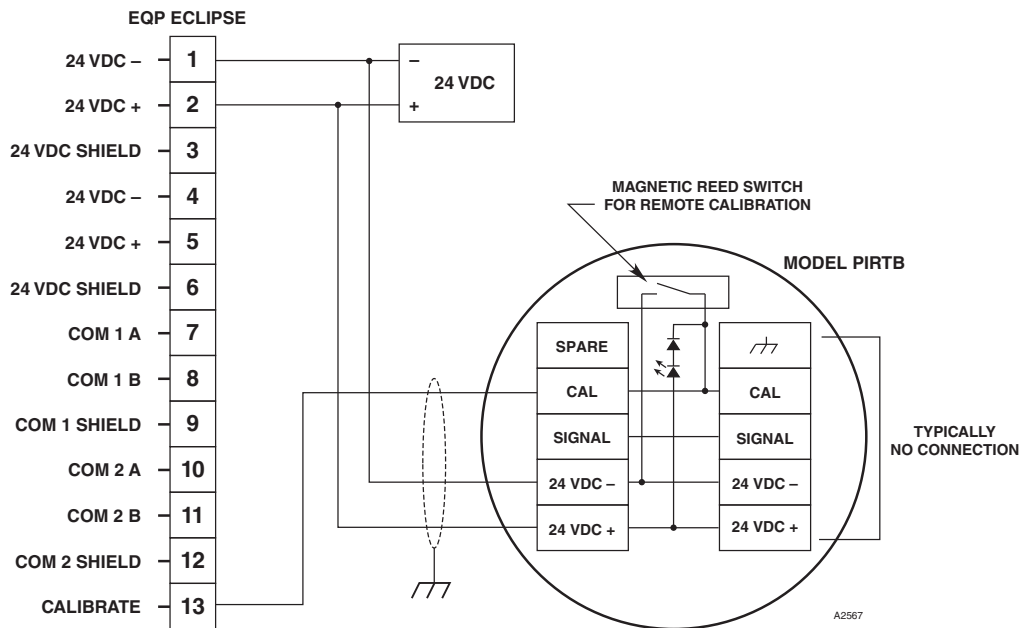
EQP ECLIPSE

24 VDC – 1
24 VDC + 2
24 VDC SHIELD 3
24 VDC – 4
24 VDC + 5
24 VDC SHIELD 6
COM 1 A 7
COM 1 B 8
COM 1 SHIELD 9
COM 2 A 10
COM 2 B 11
COM 2 SHIELD 12
CALIBRATE 13

–
24 VDC
+

MAGNETIC REED SWITCH FOR REMOTE CALIBRATION

MODEL PIRTB

| SPARE | |
|---|---|
| CAL | CAL |
| SIGNAL | SIGNAL |
| 24 VDC – | 24 VDC – |
| 24 VDC + | 24 VDC + |

TYPICALLY NO CONNECTION

A2567